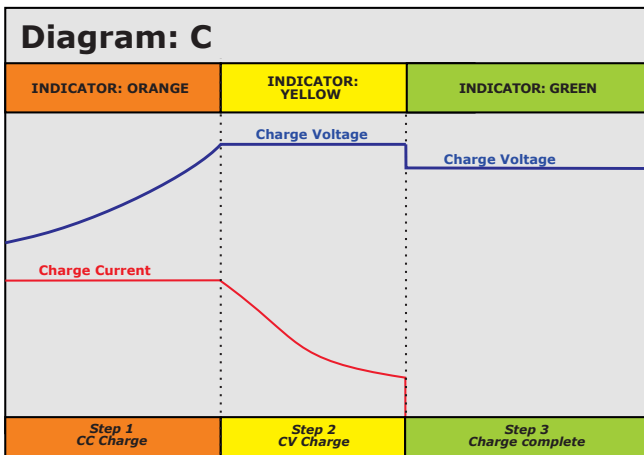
Diagram: C

| INDICATOR: ORANGE | INDICATOR: YELLOW | INDICATOR: GREEN |
|---|---|---|

Charge Voltage

Charge Voltage

Charge Current

| Step 1 CC Charge | Step 2 CV Charge | Step 3 Charge complete |
|---|---|---|